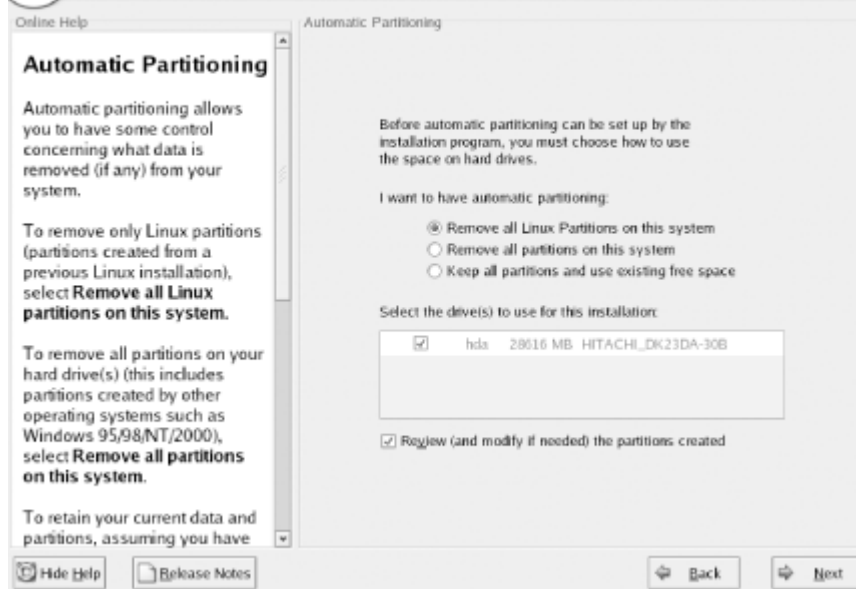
Online Help

Automatic Partitioning

Automatic partitioning allows you to have some control concerning what data is removed (if any) from your system.

To remove only Linux partitions (partitions created from a previous Linux installation), select **Remove all Linux partitions on this system.**

To remove all partitions on your hard drive(s) (this includes partitions created by other operating systems such as Windows 95/98/NT/2000), select **Remove all partitions on this system**.

To retain your current data and partitions, assuming you have

Automatic Partitioning

Before automatic partitioning can be set up by the installation program, you must choose how to use the space on hard drives.

I want to have automatic partitioning:

Remove all Linux Partitions on this system

Remove all partitions on this system

Keep all partitions and use existing free space

Select the drive(s) to use for this installation:

| | hda | 28616 MB | HITACHI_DK23DA-30B |
|---|---|---|---|

Review (and modify if needed) the partitions created

Hide Help

Release Notes

Back

Next